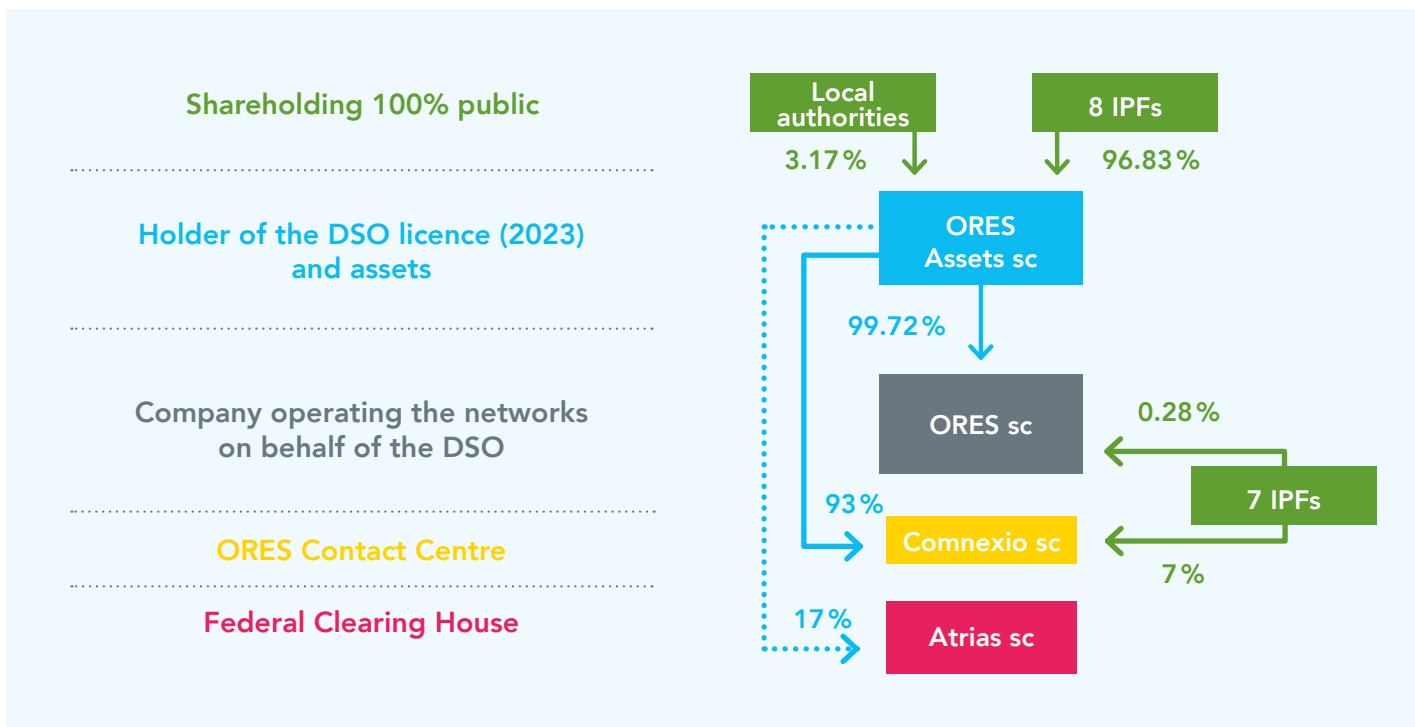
Shareholding 100% public

Holder of the DSO licence (2023) and assets

Company operating the networks on behalf of the DSO

ORES Contact Centre

Federal Clearing House

Local authorities

8 IPFs

3.17 %

96.83 %

ORES Assets sc

99.72 %

ORES sc

0.28 %

7 IPFs

93 %

Comnexio sc

7 %

17 %

Atrias sc